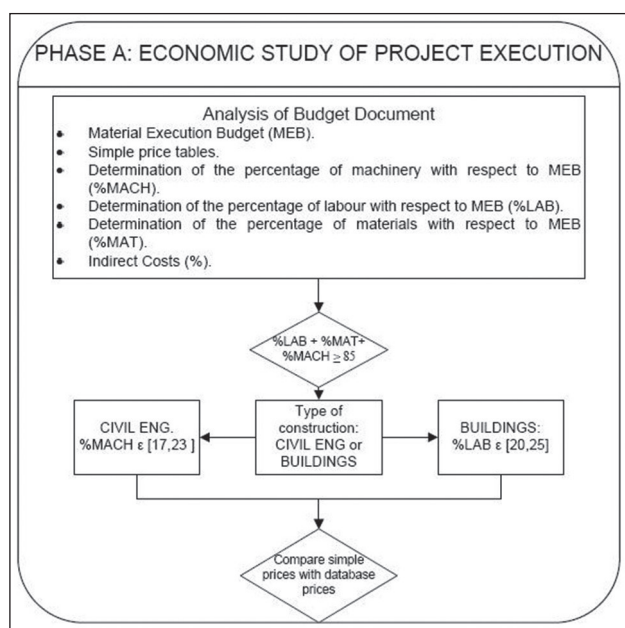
PHASE A: ECONOMIC STUDY OF PROJECT EXECUTION

Analysis of Budget Document

- Material Execution Budget (MEB).
- Simple price tables.
- Determination of the percentage of machinery with respect to MEB (%MACH).
- Determination of the percentage of labour with respect to MEB (%LAB).
- Determination of the percentage of materials with respect to MEB (%MAT).
- Indirect Costs (%).

%LAB + %MAT+ %MACH $\geq 85$

CIVIL ENG. %MACH ε [17,23 ]

Type of construction: CIVIL ENG or BUILDINGS

BUILDINGS: %LAB ε [20,25]

Compare simple prices with database prices